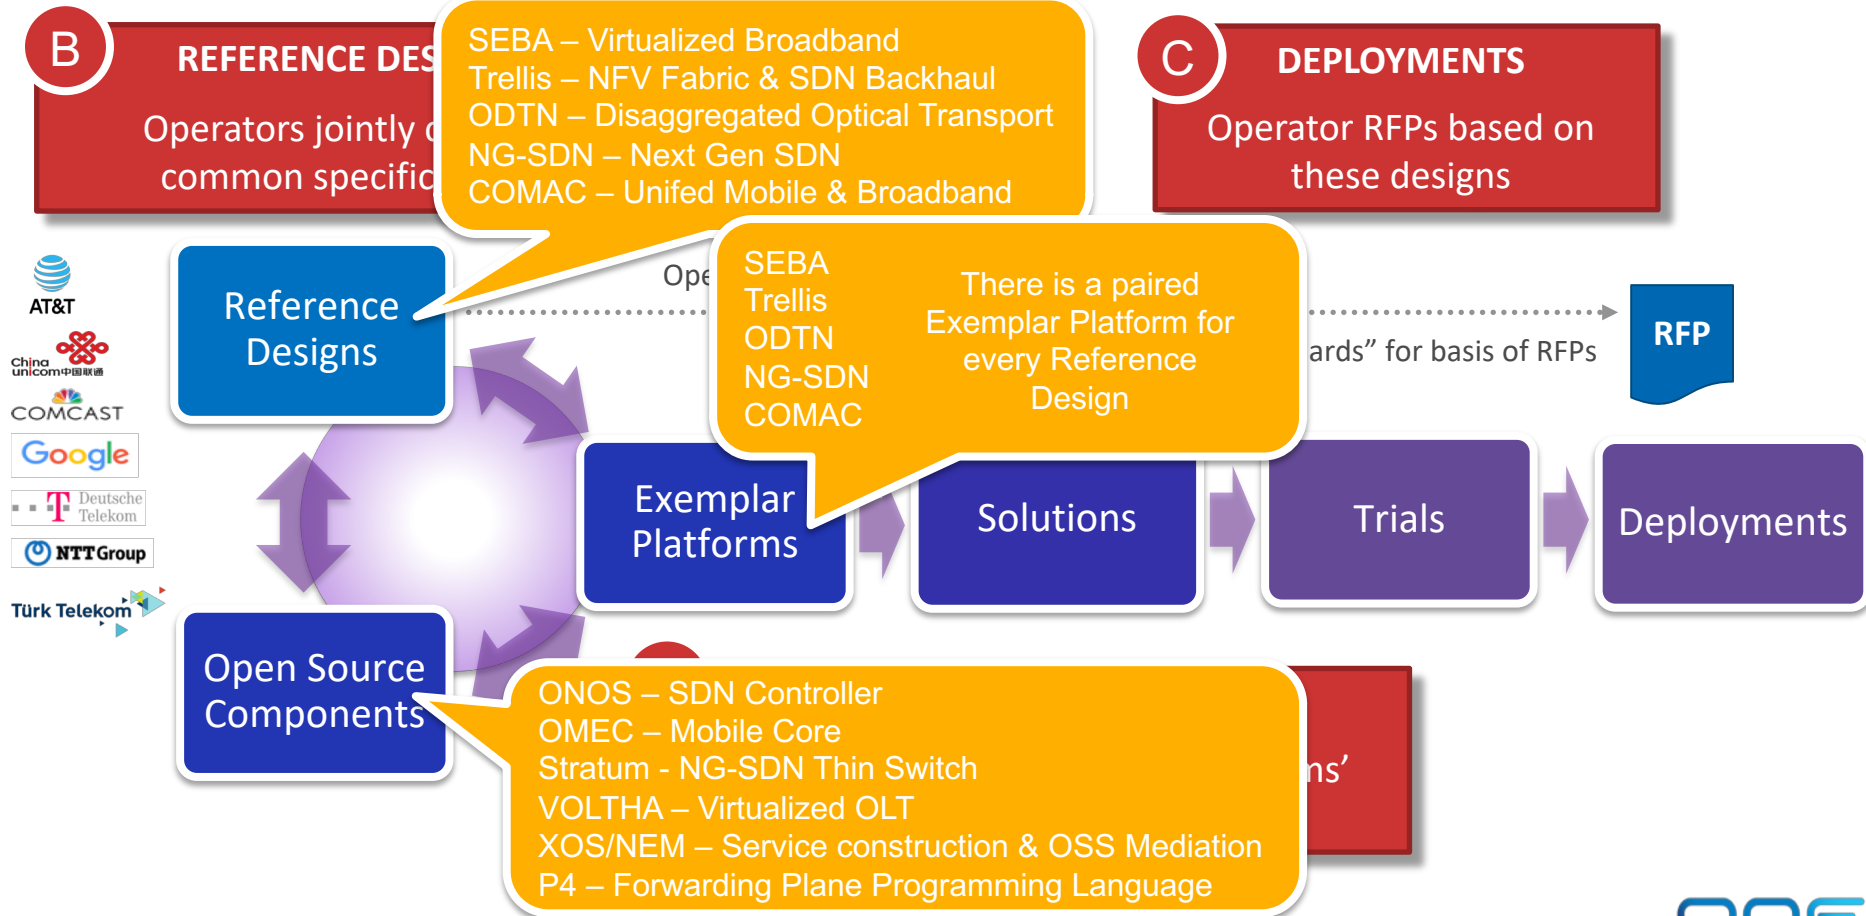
B

REFERENCE DES

Operators jointly d common specific

SEBA – Virtualized Broadband
Trellis – NFV Fabric & SDN Backhaul
ODTN – Disaggregated Optical Transport
NG-SDN – Next Gen SDN
COMAC – Unifed Mobile & Broadband

C

DEPLOYMENTS

Operator RFPs based on these designs

AT&T

China unicom中国联通

COMCAST

Google

Deutsche Telekom

NTTGroup

Türk Telekom

Reference Designs

Ope

SEBA
Trellis
ODTN
NG-SDN
COMAC

There is a paired Exemplar Platform for every Reference Design

ards" for basis of RFPs

RFP

Exemplar Platforms

Solutions

Trials

Deployments

Open Source Components

ONOS – SDN Controller
OMEC – Mobile Core
Stratum - NG-SDN Thin Switch
VOLTHA – Virtualized OLT
XOS/NEM – Service construction & OSS Mediation
P4 – Forwarding Plane Programming Language

ns'